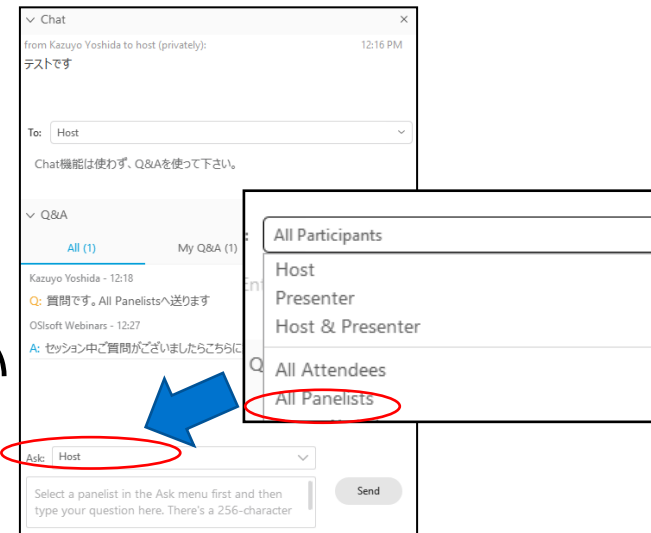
Chat

from Kazuyo Yoshida to host (privately): 12:16 PM
テストです

To: Host

Chat機能は使わず、Q&Aを使って下さい。

Q&A

All (1)

My Q&A (1)

Kazuyo Yoshida - 12:18
Q: 質問です。All Panelistsへ送ります

OSIsoft Webinars - 12:27
A: セッション中ご質問がございましたらこちらに

Ask: Host

Select a panelist in the Ask menu first and then type your question here. There's a 256-character

Send

All Participants

Host
Presenter
Host & Presenter
All Attendees
All Panelists